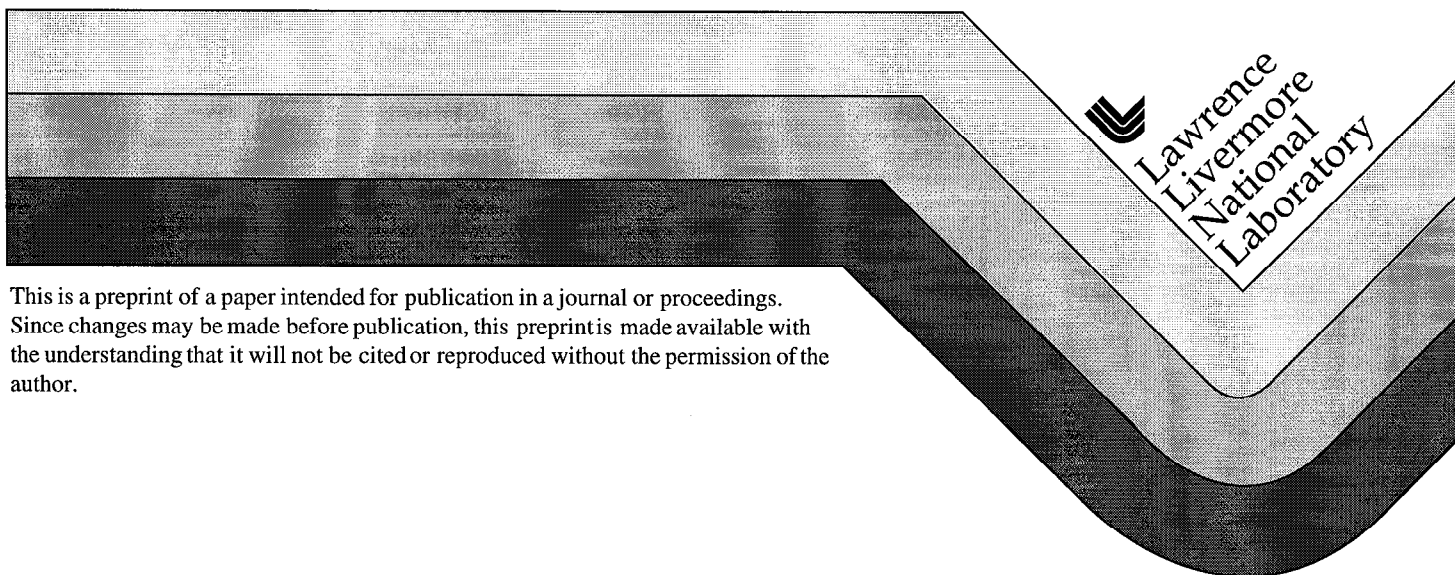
Lawrence Livermore National Laboratory

This is a preprint of a paper intended for publication in a journal or proceedings. Since changes may be made before publication, this preprint is made available with the understanding that it will not be cited or reproduced without the permission of the author.